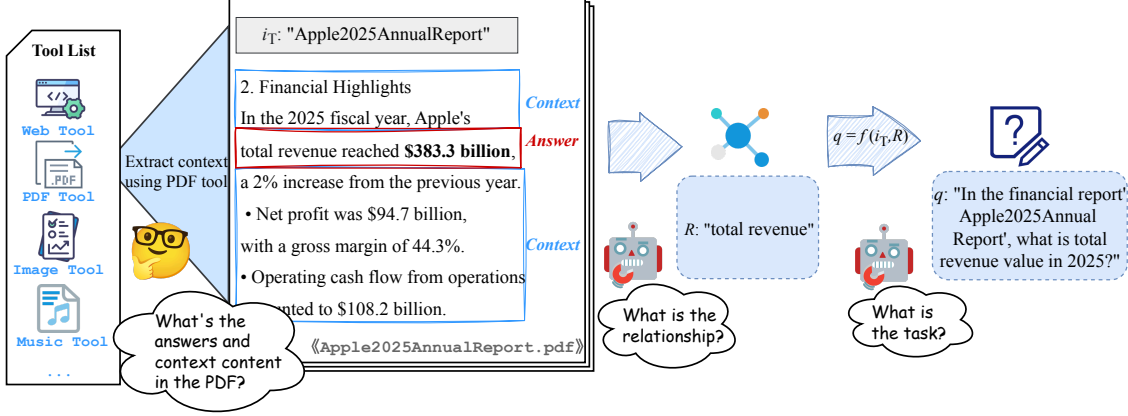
Tool List

Web Tool

.PDF

PDF Tool

Image Tool

Music Tool

...

Extract context using PDF tool

$i_T$: "Apple2025AnnualReport"

2. Financial Highlights

In the 2025 fiscal year, Apple's

Context

total revenue reached **$383.3 billion**,

Answer

a 2% increase from the previous year.

• Net profit was $94.7 billion, with a gross margin of 44.3%.

Context

• Operating cash flow from operations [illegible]nted to $108.2 billion.

What's the answers and context content in the PDF?

《Apple2025AnnualReport.pdf》

$R$: "total revenue"

What is the relationship?

$q = f(i_T, R)$

What is the task?

$q$: "In the financial report' Apple2025Annual Report', what is total revenue value in 2025?"